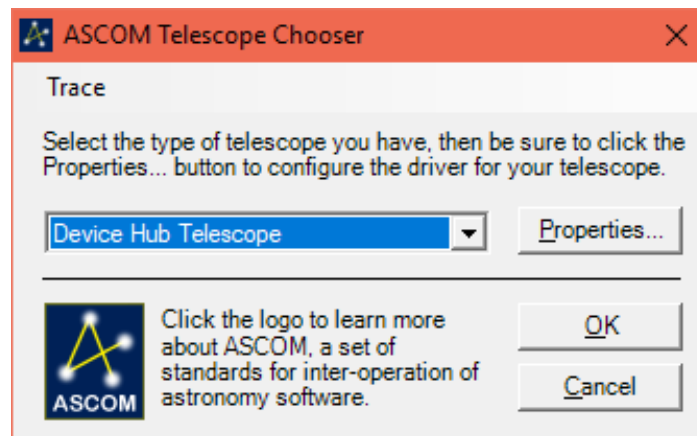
ASCOM Telescope Chooser

Trace

Select the type of telescope you have, then be sure to click the Properties... button to configure the driver for your telescope.

Device Hub Telescope

Properties...

ASCOM

Click the logo to learn more about ASCOM, a set of standards for inter-operation of astronomy software.

OK

Cancel